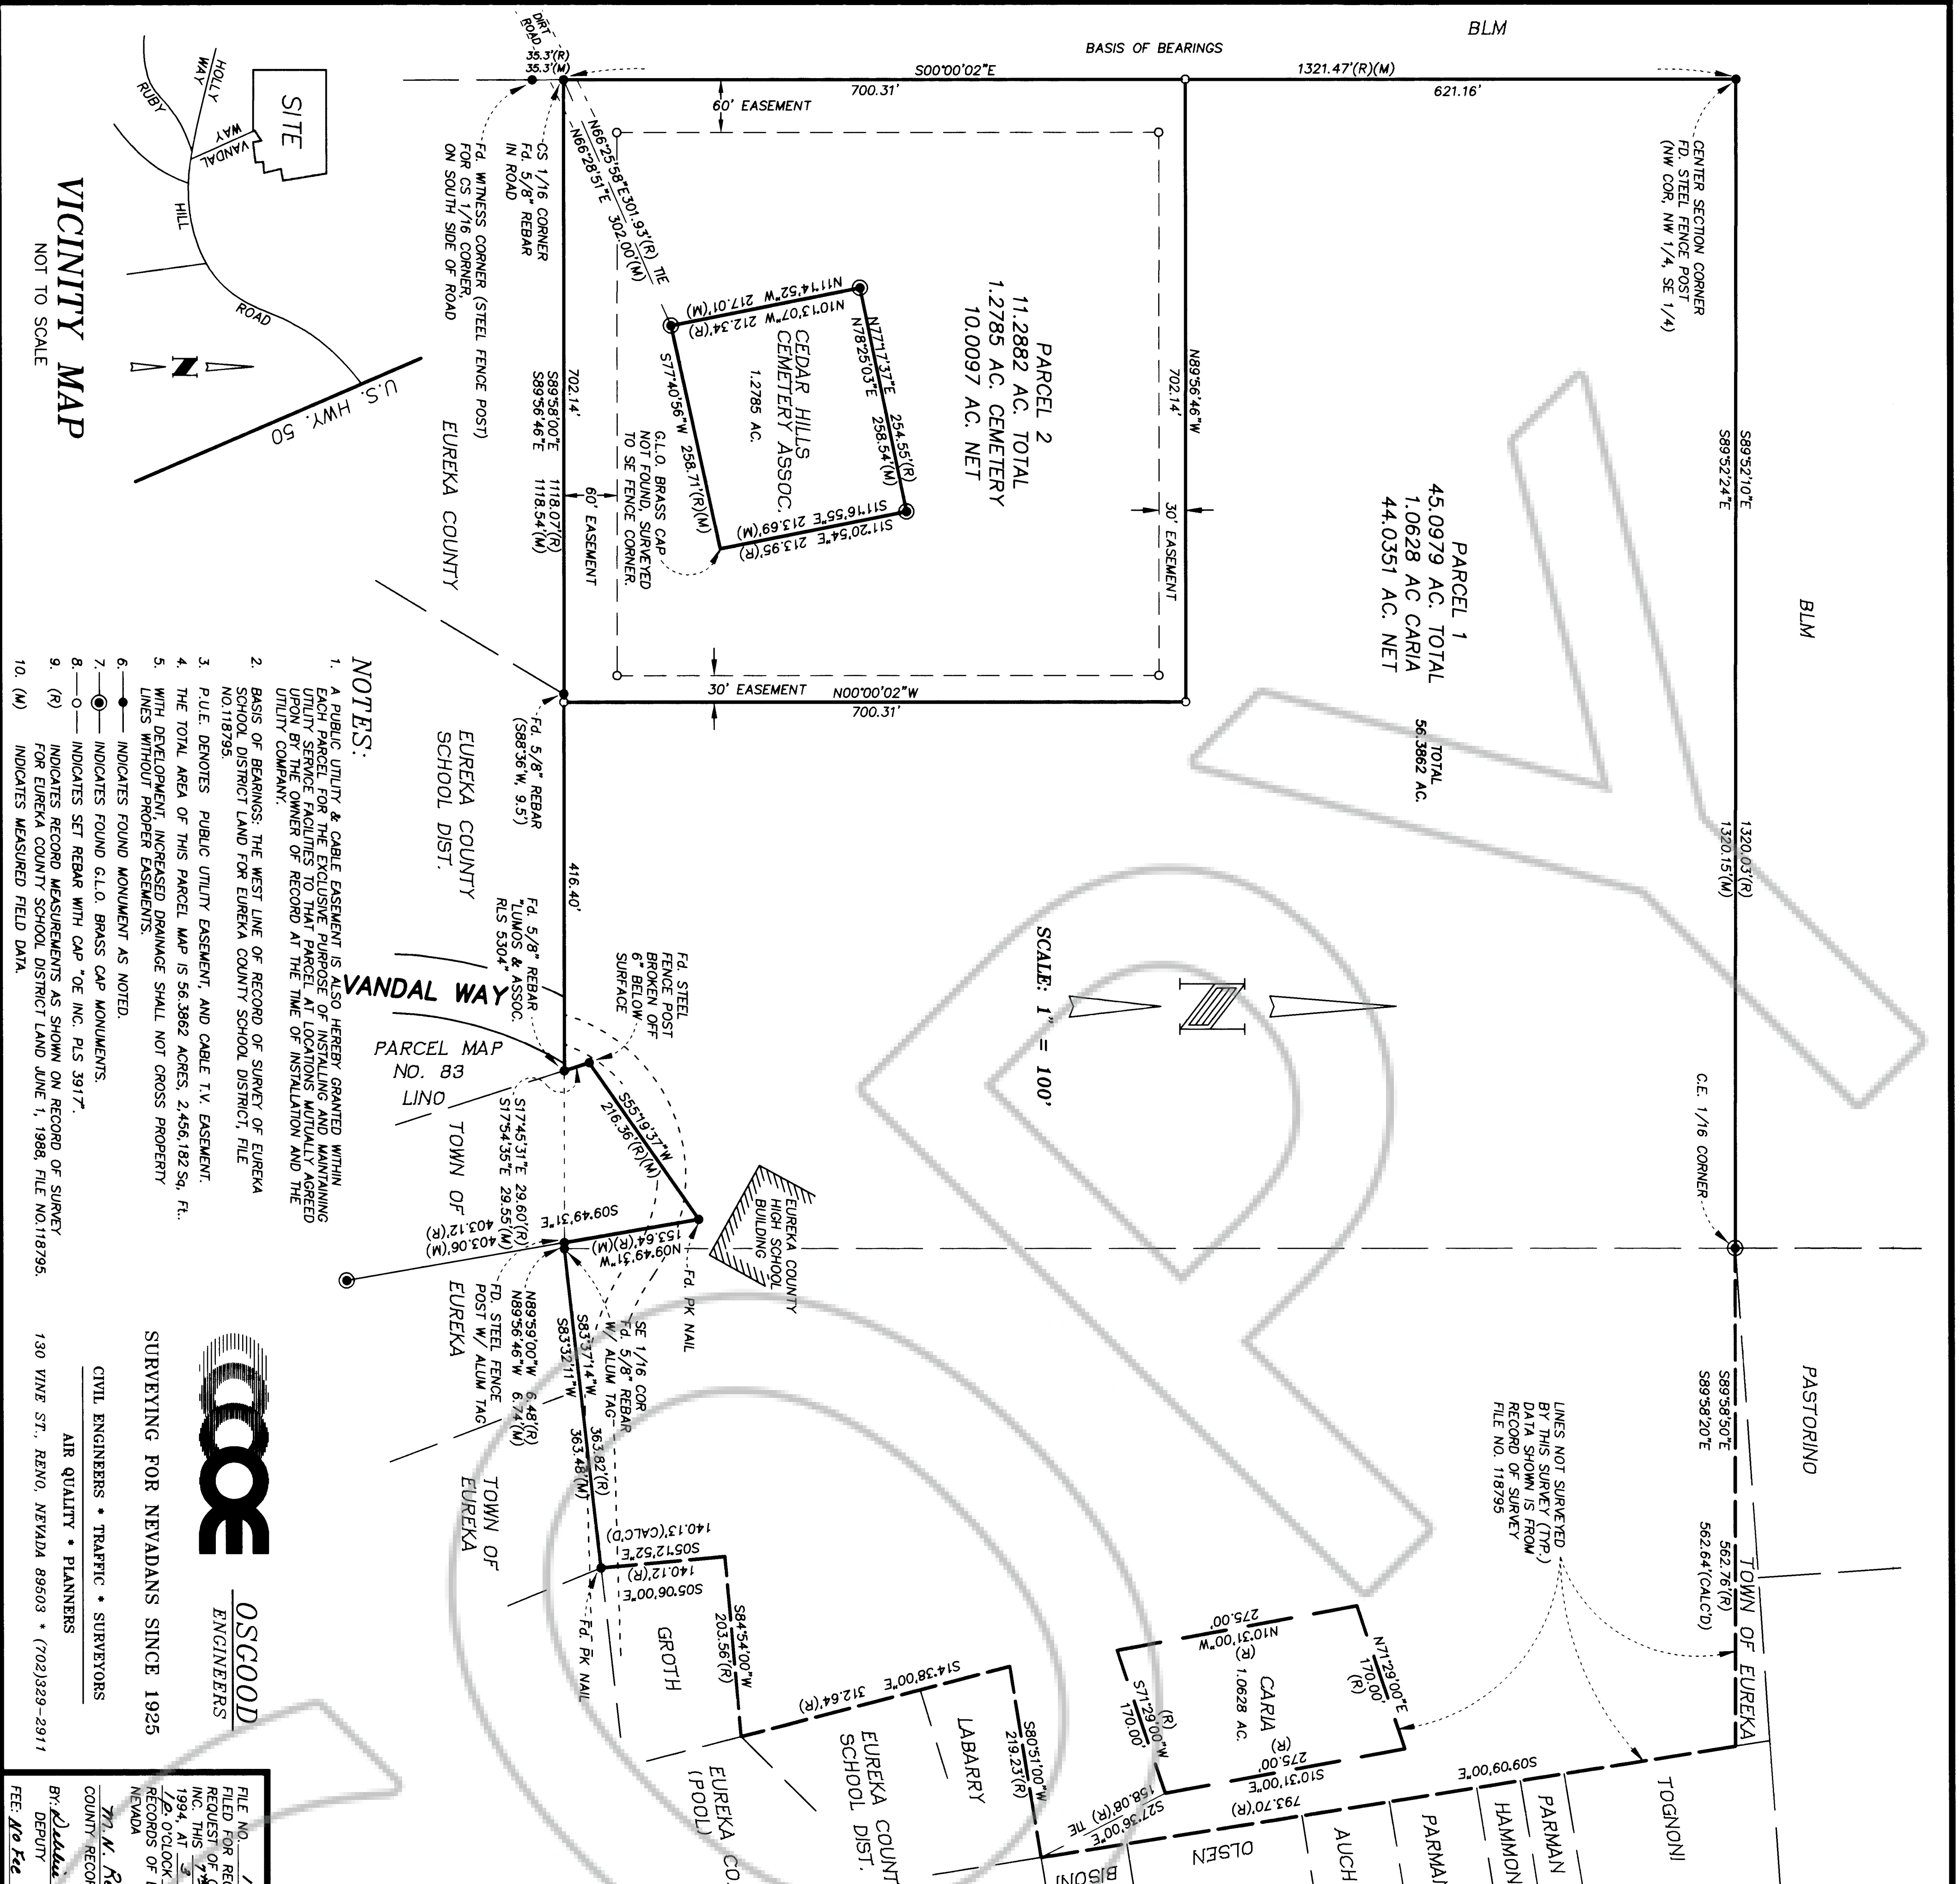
BLM

BASIS OF BEARINGS

S00°00'02"E
700.31'

1321.47'(R)(M)
621.16'

DIRT ROAD
35.3'(R)
35.3'(M)

60' EASEMENT

CENTER SECTION CORNER FD. STEEL FENCE POST (NW COR. NW 1/4, SE 1/4)

N66°25'58"E 301.93'(R) TIE
N66°28'51"E 302.00'(M)

CS 1/16 CORNER Fd. 5/8" REBAR IN ROAD

Fd. WITNESS CORNER (STEEL FENCE POST) FOR CS 1/16 CORNER, ON SOUTH SIDE OF ROAD

N11°14'52"W 217.01'(M)
N10°13'07"W 212.34'(R)

PARCEL 2
11.2882 AC. TOTAL
1.2785 AC. CEMETERY
10.0097 AC. NET

N77°17'37"E 254.55'(R)
N78°25'03"E 258.54'(M)

CEDAR HILLS CEMETERY ASSOC.
1.2785 AC.

S77°40'56"W 258.71'(R)(M)

S11°16'55"E 213.69'(M)
S11°20'54"E 213.95'(R)

G.L.O. BRASS CAP NOT FOUND. SURVEYED TO SE FENCE CORNER.

N89°56'46"W
702.14'

S89°52'10"E
S89°52'24"E

PARCEL 1
45.0979 AC. TOTAL
1.0628 AC CARIA
44.0351 AC. NET

56.3862 AC. TOTAL

BLM

30' EASEMENT

702.14'
S89°58'00"E
S89°56'46"E
1118.07'(R)
1118.54'(M)
60' EASEMENT

EUREKA COUNTY

30' EASEMENT
N00°00'02"W
700.31'

RUBY
HOLLY WAY
VANDAL WAY
SITE
HILL
ROAD
U.S. HWY. 50
N

VICINITY MAP
NOT TO SCALE

Fd. 5/8" REBAR (S88°36'W, 9.5')

EUREKA COUNTY SCHOOL DIST.

416.40'

1320.03'(R)
1320.15'(M)

SCALE: 1" = 100'

NOTES:
1. A PUBLIC UTILITY & CABLE EASEMENT IS ALSO HEREBY GRANTED WITHIN EACH PARCEL FOR THE EXCLUSIVE PURPOSE OF INSTALLING AND MAINTAINING UTILITY SERVICE FACILITIES TO THAT PARCEL AT LOCATIONS MUTUALLY AGREED UPON BY THE OWNER OF RECORD AT THE TIME OF INSTALLATION AND THE UTILITY COMPANY.
2. BASIS OF BEARINGS: THE WEST LINE OF RECORD OF SURVEY OF EUREKA SCHOOL DISTRICT LAND FOR EUREKA COUNTY SCHOOL DISTRICT, FILE NO.118795.
3. P.U.E. DENOTES PUBLIC UTILITY EASEMENT, AND CABLE T.V. EASEMENT.
4. THE TOTAL AREA OF THIS PARCEL MAP IS 56.3862 ACRES, 2,456,182 Sq. Ft.
5. WITH DEVELOPMENT, INCREASED DRAINAGE SHALL NOT CROSS PROPERTY LINES WITHOUT PROPER EASEMENTS.
6. INDICATES FOUND MONUMENT AS NOTED.
7. INDICATES FOUND G.L.O. BRASS CAP MONUMENTS.
8. INDICATES SET REBAR WITH CAP "OE INC. PLS 3917".
9. (R) INDICATES RECORD MEASUREMENTS AS SHOWN ON RECORD OF SURVEY FOR EUREKA COUNTY SCHOOL DISTRICT LAND JUNE 1, 1988, FILE NO.118795.
10. (M) INDICATES MEASURED FIELD DATA.

Fd. STEEL FENCE POST BROKEN OFF 6" BELOW SURFACE

Fd. 5/8" REBAR "LUMOS & ASSOC. RLS 5304"

VANDAL WAY

PARCEL MAP NO. 83
LINO

S55°19'37"W
216.36'(R)(M)

S17°45'31"E 29.60'(R)
S17°54'35"E 29.55'(M)

TOWN OF

S09°49'31"E
403.12'(R)
403.06'(M)

N09°49'31"W
153.64'(R)(M)

EUREKA COUNTY HIGH SCHOOL BUILDING

Fd. PK NAIL

C.E. 1/16 CORNER

N89°59'00"W 6.48'(R)
N89°56'46"W 6.74'(M)

SE 1/16 COR Fd. 5/8" REBAR W/ ALUM TAG

FD. STEEL FENCE POST W/ ALUM TAG

EUREKA

S83°37'14"W 363.82'(R)
S83°32'11"W 363.48'(M)

TOWN OF EUREKA

OSGOOD ENGINEERS

SURVEYING FOR NEVADANS SINCE 1925

CIVIL ENGINEERS * TRAFFIC * SURVEYORS
AIR QUALITY * PLANNERS
130 VINE ST., RENO, NEVADA 89503 * (702)329-2911

S05°12'52"E
140.13'(CALC'D)
140.12'(R)
S05°06'00"E

Fd. PK NAIL

GROTH

S84°54'00"W
203.56'(R)

S14°38'00"E 312.64'(R)

LABARRY

EUREKA COUNTY SCHOOL DIST.

EUREKA CO. (POOL)

S80°51'00"W
219.23'(R)

S27°36'00"E
158.08'(R) TIE

BISONI

OLSEN

AUCH

PARMAN

HAMMON

PARMAN

TOGNONI

S71°29'00"W
170.00'(R)

N10°31'00"W
275.00'
(R)

CARIA
1.0628 AC.

275.00'(R)
S10°31'00"E

N71°29'00"E
170.00'(R)

793.70'(R)
S09°09'00"E

LINES NOT SURVEYED BY THIS SURVEY (TYP.) DATA SHOWN IS FROM RECORD OF SURVEY FILE NO. 118795

PASTORINO

S89°58'50"E
S89°58'20"E
562.76'(R)
562.64'(CALC'D)

TOWN OF EUREKA

FILE NO. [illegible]
FILED FOR RE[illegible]
REQUEST OF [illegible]
INC. THIS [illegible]
194, AT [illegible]
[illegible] O'CLOCK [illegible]
RECORDS OF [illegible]
NEVADA
M. N. R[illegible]
COUNTY RECOR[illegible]
BY: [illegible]
DEPUTY
FEE: No Fee